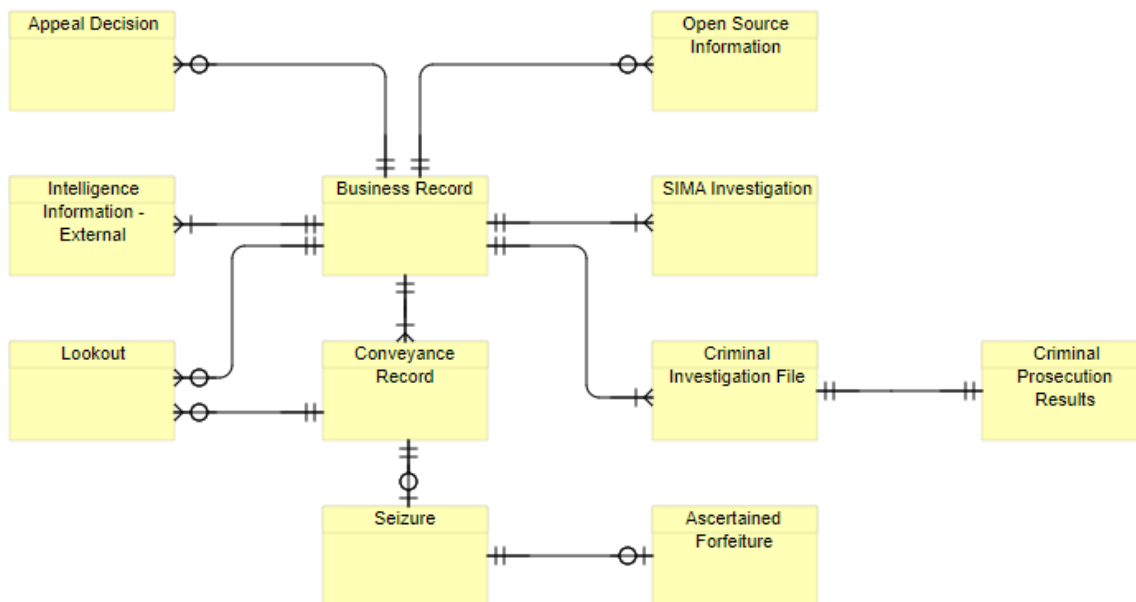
Appeal Decision

Open Source Information

Intelligence Information - External

Business Record

SIMA Investigation

Lookout

Conveyance Record

Criminal Investigation File

Criminal Prosecution Results

Seizure

Ascertained Forfeiture